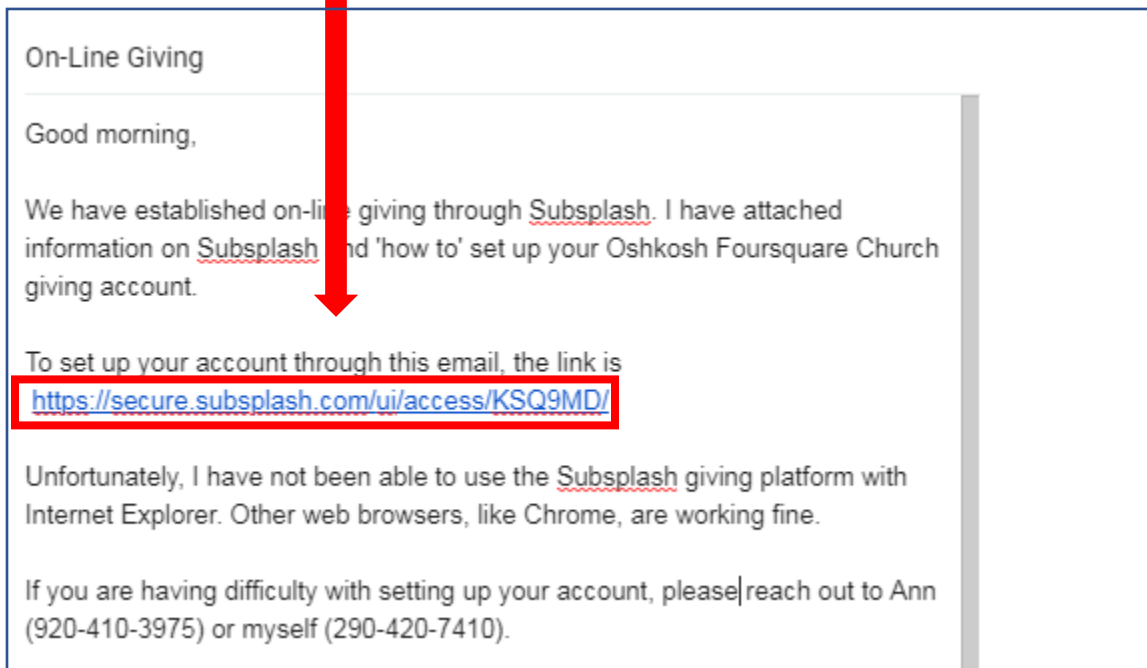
On-Line Giving

Good morning,

We have established on-li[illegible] giving through Subsplash. I have attached information on Subsplash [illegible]nd 'how to' set up your Oshkosh Foursquare Church giving account.

To set up your account through this email, the link is https://secure.subsplash.com/ui/access/KSQ9MD/

Unfortunately, I have not been able to use the Subsplash giving platform with Internet Explorer. Other web browsers, like Chrome, are working fine.

If you are having difficulty with setting up your account, please reach out to Ann (920-410-3975) or myself (290-420-7410).